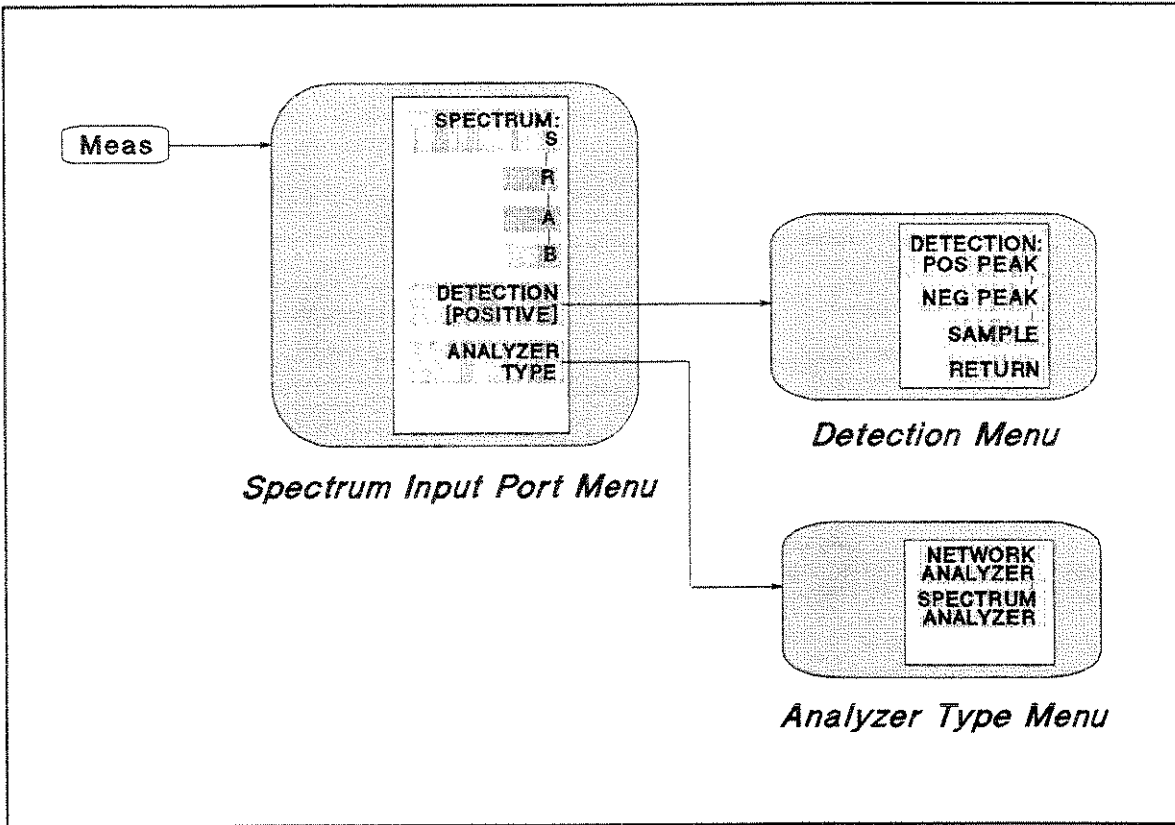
Meas

SPECTRUM:
S
R
A
B
DETECTION
[POSITIVE]
ANALYZER
TYPE

Spectrum Input Port Menu

DETECTION:
POS PEAK
NEG PEAK
SAMPLE
RETURN

Detection Menu

NETWORK
ANALYZER
SPECTRUM
ANALYZER

Analyzer Type Menu